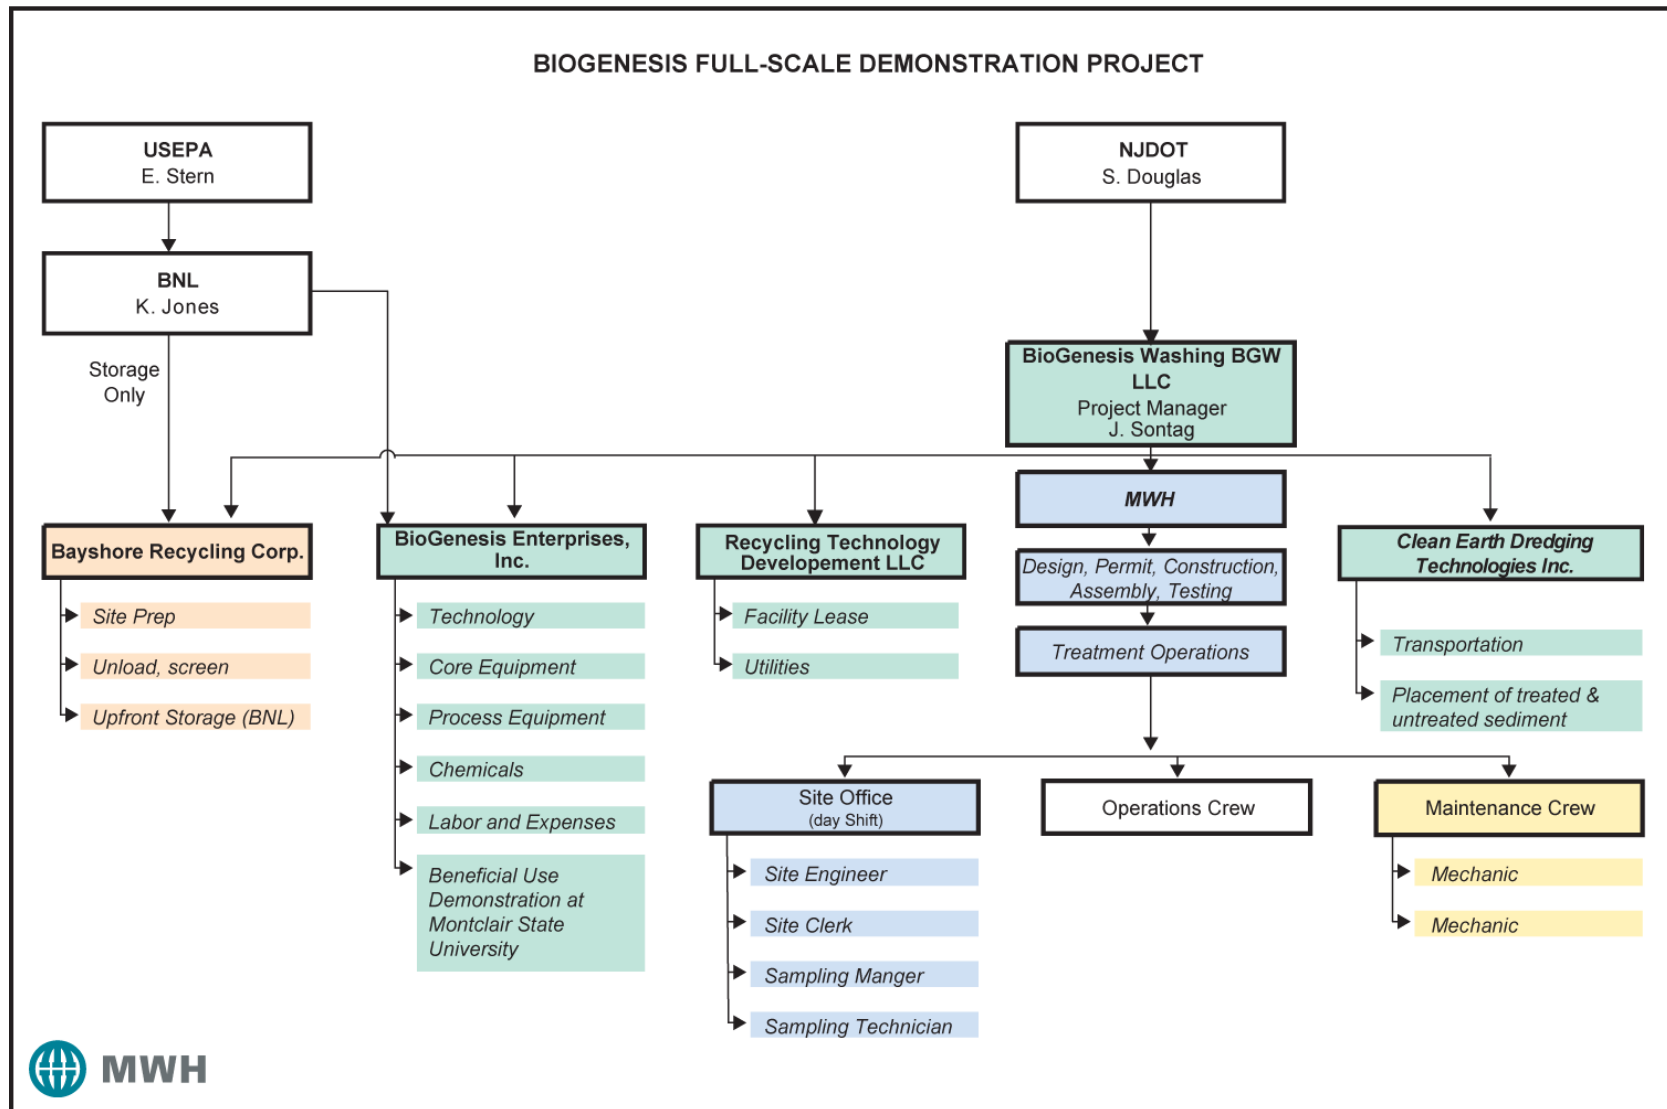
BIOGENESIS FULL-SCALE DEMONSTRATION PROJECT

USEPA
E. Stern

NJDOT
S. Douglas

BNL
K. Jones

Storage Only

BioGenesis Washing BGW LLC
Project Manager
J. Sontag

Bayshore Recycling Corp.

Site Prep

Unload, screen

Upfront Storage (BNL)

BioGenesis Enterprises, Inc.

Technology

Core Equipment

Process Equipment

Chemicals

Labor and Expenses

Beneficial Use Demonstration at Montclair State University

Recycling Technology Developement LLC

Facility Lease

Utilities

MWH

Design, Permit, Construction, Assembly, Testing

Treatment Operations

Clean Earth Dredging Technologies Inc.

Transportation

Placement of treated & untreated sediment

Site Office
(day Shift)

Site Engineer

Site Clerk

Sampling Manger

Sampling Technician

Operations Crew

Maintenance Crew

Mechanic

Mechanic

MWH